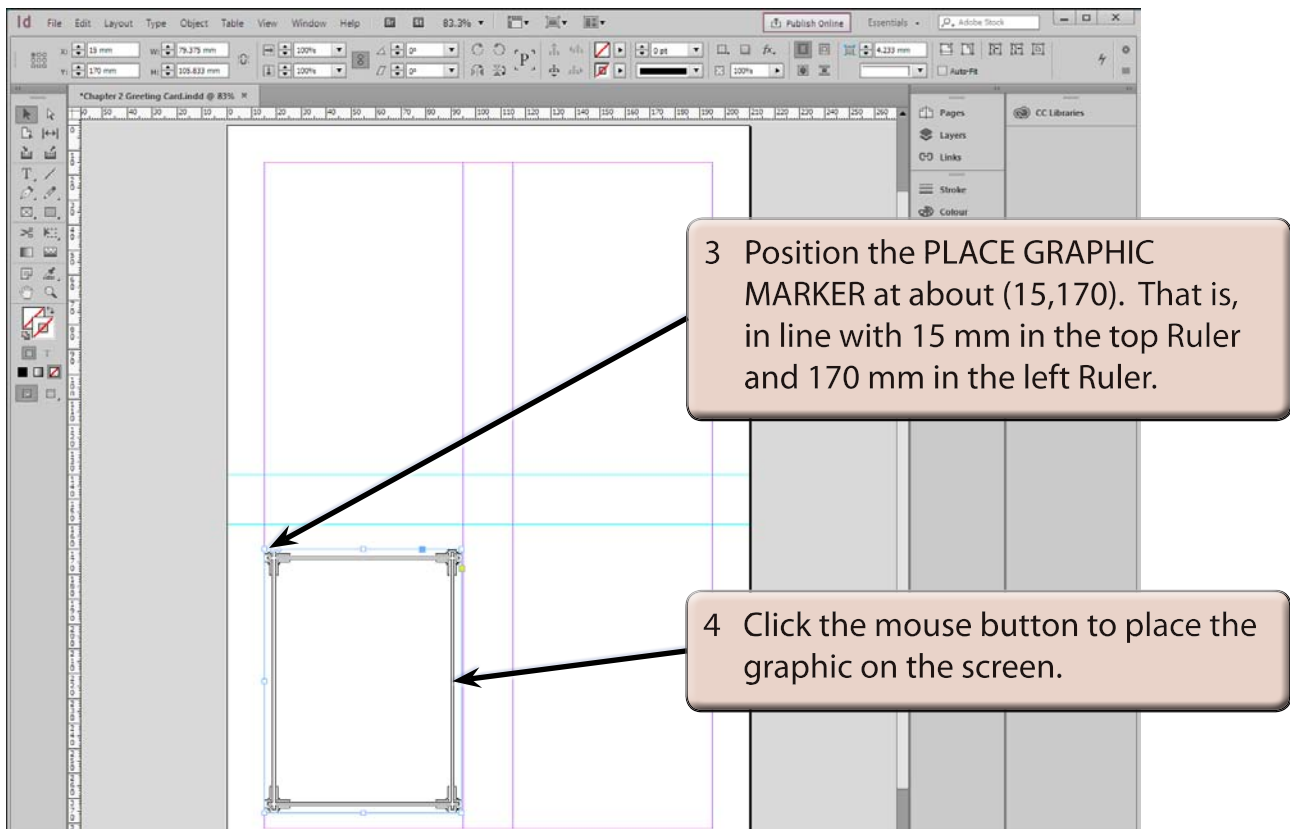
Id File Edit Layout Type Object Table View Window Help 83.3%

Publish Online Essentials Adobe Stock

X: 15 mm W: 79.375 mm
Y: 170 mm H: 105.833 mm

100% 100% 0° 0° 0 pt 100% 4.233 mm Auto-Fit

*Chapter 2 Greeting Card.indd @ 83%

Pages
Layers
Links
Stroke
Colour

CC Libraries

3 Position the PLACE GRAPHIC MARKER at about (15,170). That is, in line with 15 mm in the top Ruler and 170 mm in the left Ruler.

4 Click the mouse button to place the graphic on the screen.